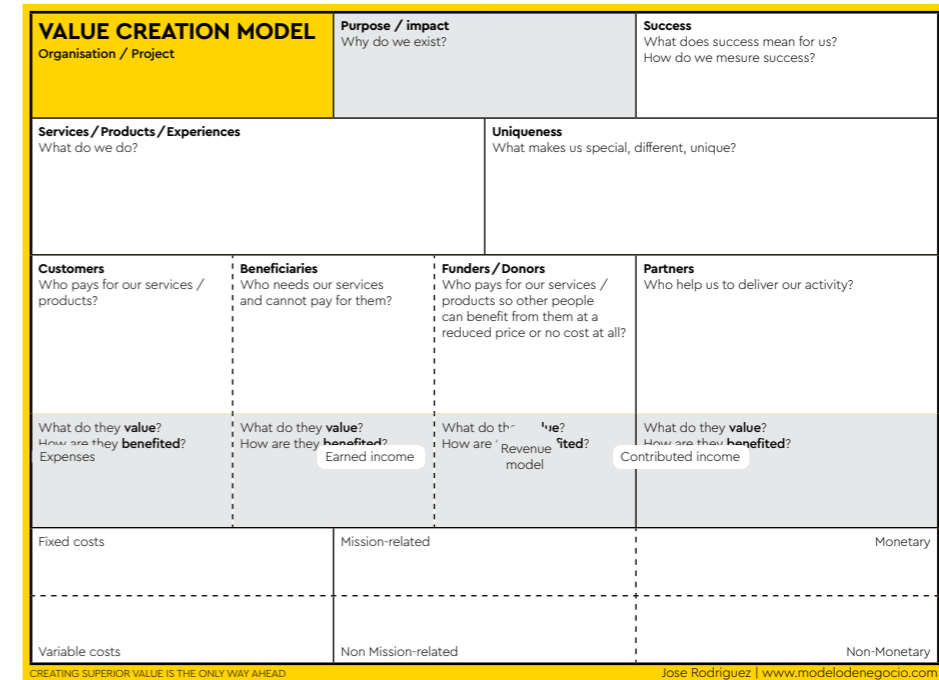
VALUE CREATION MODEL
Organisation / Project

Purpose / impact
Why do we exist?

Success
What does success mean for us?
How do we mesure success?

Services / Products / Experiences
What do we do?

Uniqueness
What makes us special, different, unique?

Customers
Who pays for our services / products?

Beneficiaries
Who needs our services and cannot pay for them?

Funders / Donors
Who pays for our services / products so other people can benefit from them at a reduced price or no cost at all?

Partners
Who help us to deliver our activity?

What do they **value**?
How are they **benefited**?
Expenses

What do they **value**?
How are they **benefited**?
Earned income

What do th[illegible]**lue**?
How are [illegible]**fited**?
Revenue model

Contributed income
What do they **value**?
How are they **benefited**?

Fixed costs

Mission-related

Monetary

Variable costs

Non Mission-related

Non-Monetary

CREATING SUPERIOR VALUE IS THE ONLY WAY AHEAD
Jose Rodriguez | www.modelodenegocio.com